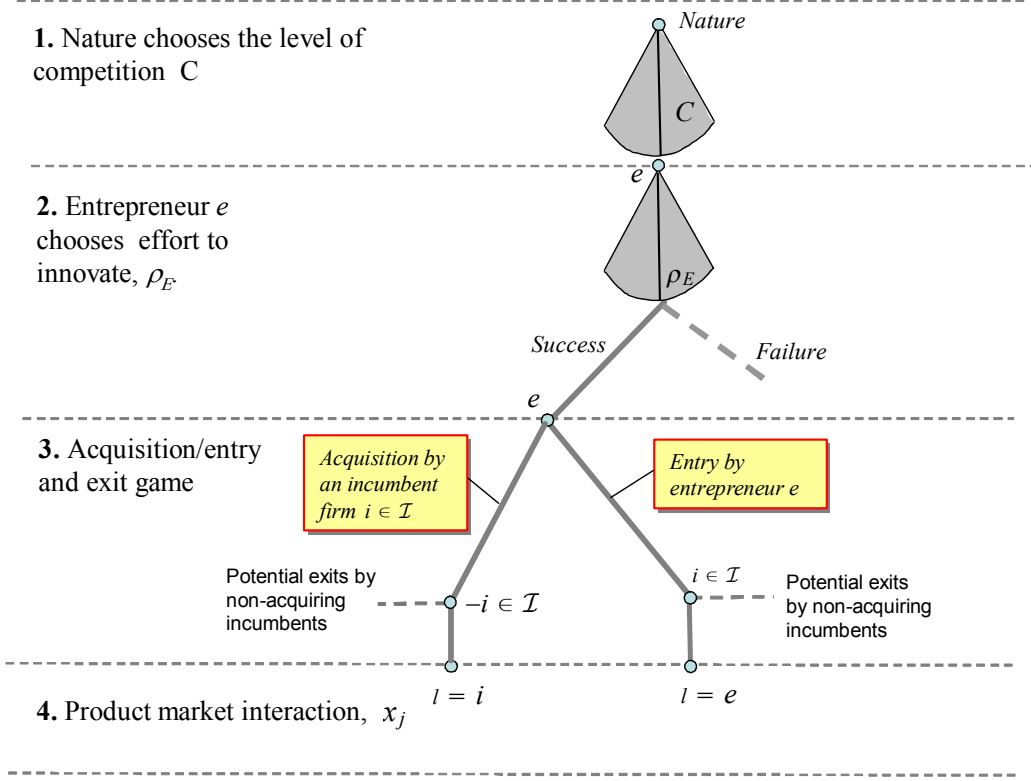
**1.** Nature chooses the level of competition C

Nature

$C$

**2.** Entrepreneur $e$ chooses effort to innovate, $\rho_E$

$e$

$\rho_E$

Success

Failure

**3.** Acquisition/entry and exit game

$e$

Acquisition by an incumbent firm $i \in \mathcal{I}$

Entry by entrepreneur e

Potential exits by non-acquiring incumbents

$-i \in \mathcal{I}$

$i \in \mathcal{I}$

Potential exits by non-acquiring incumbents

**4.** Product market interaction, $x_j$

$l = i$

$l = e$